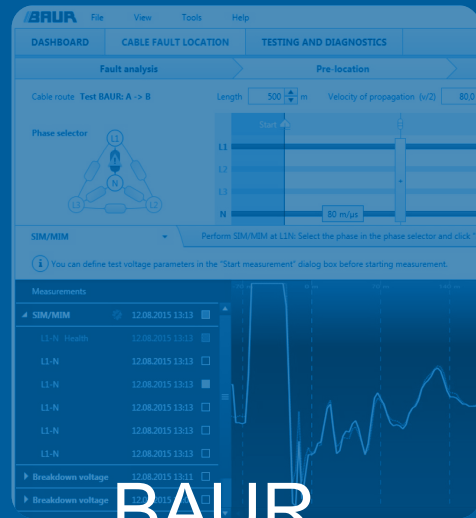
BAUR File View Tools Help

DASHBOARD CABLE FAULT LOCATION TESTING AND DIAGNOSTICS

Fault analysis Pre-location

Cable route Test BAUR: A -> B Length 500 m Velocity of propagation (v/2) 80,0

Phase selector

L1 N L3 L2

Start

L1
L2
L3
N

80 m/µs

SIM/MIM Perform SIM/MIM at L1N: Select the phase in the phase selector and click "

You can define test voltage parameters in the "Start measurement" dialog box before starting measurement.

Measurements

SIM/MIM 12.08.2015 13:13

L1-N Health 12.08.2015 13:13

L1-N 12.08.2015 13:13

L1-N 12.08.2015 13:13

L1-N 12.08.2015 13:13

L1-N 12.08.2015 13:13

L1-N 12.08.2015 13:13

Breakdown voltage 12.08.2015 13:11

Breakdown voltage 12.08.2015 13:

BAUR